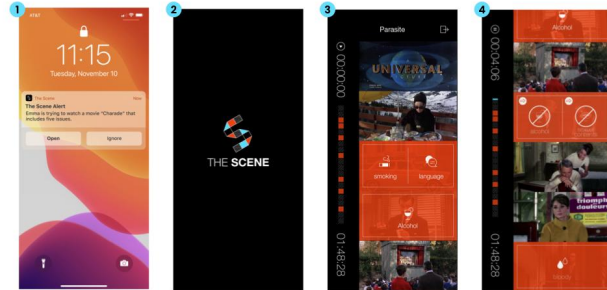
1

AT&T

11:15

Tuesday, November 10

The Scene Now

The Scene Alert

Emma is trying to watch a movie "Charade" that includes five issues.

Open

Ignore

2

THE SCENE

3

Parasite

00:00:00

UNIVERSAL

smoking

language

Alcohol

01:48:28

4

Alcohol

00:04:06

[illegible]

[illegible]

01:48:28

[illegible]